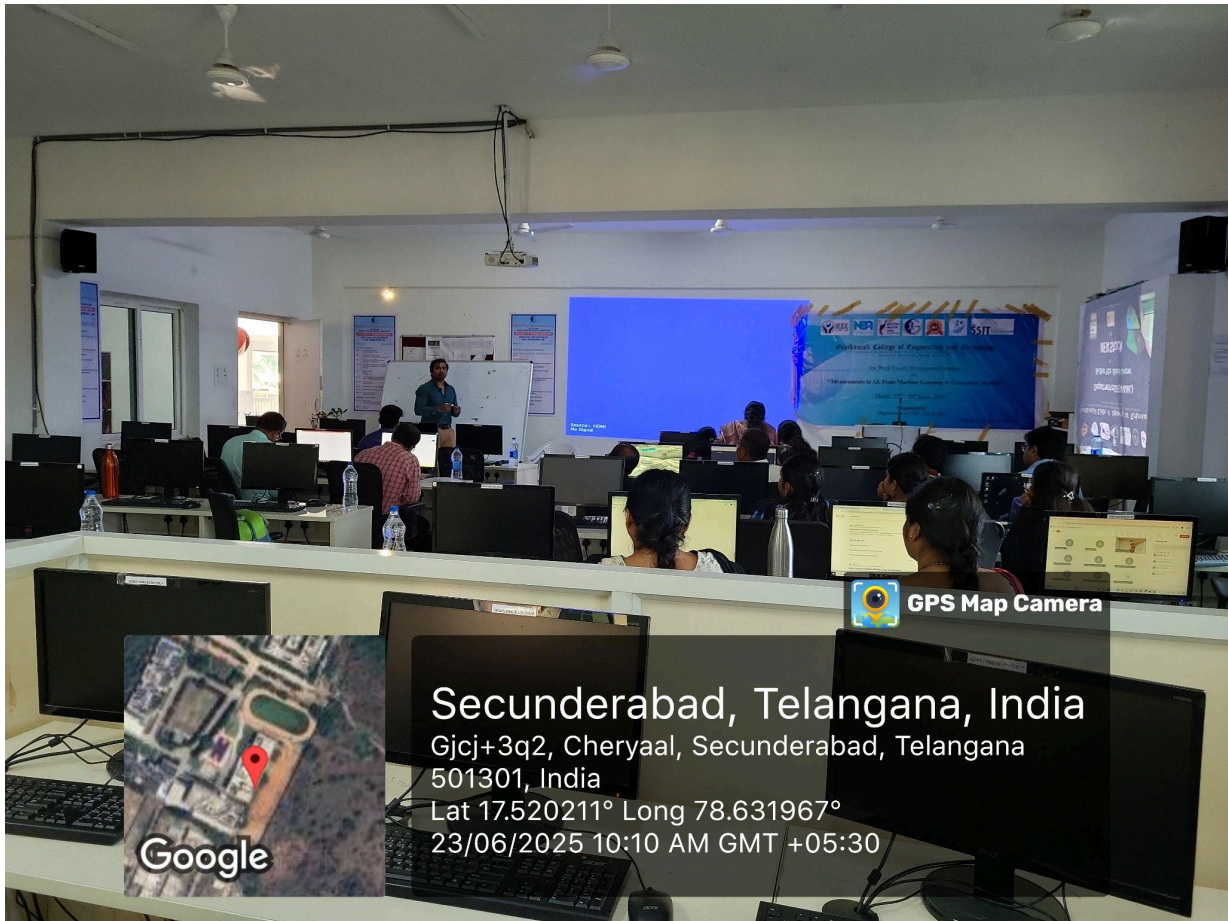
SSIT

Geethanjali College of Engineering and Technology

GPS Map Camera

Secunderabad, Telangana, India
Gjcj+3q2, Cheryaal, Secunderabad, Telangana 501301, India
Lat 17.520211° Long 78.631967°
23/06/2025 10:10 AM GMT +05:30

Google